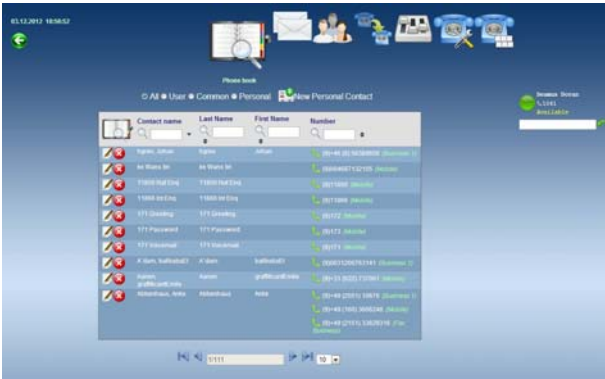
03.12.2012 10:50:52

Phone book

All User Common Personal New Personal Contact

Seamus Doran
1141
Available

| | Contact name | Last Name | First Name | Number |
|---|---|---|---|---|
| | Ilgren, Johan | Ilgren | Johan | (0)+46 (0) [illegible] (Business 1) |
| | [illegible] | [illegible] | | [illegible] (Mobile) |
| | T1000 Ital Enq | T1000 Ital Enq | | (0)1000 (Mobile) |
| | T1000 Int Enq | T1000 Int Enq | | (0)1000 (Mobile) |
| | 171 Greeting | 171 Greeting | | (0)172 (Mobile) |
| | 171 Password | 171 Password | | (0)173 (Mobile) |
| | 171 Voicemail | 171 Voicemail | | (0)171 (Mobile) |
| | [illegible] | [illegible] | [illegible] | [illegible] (Business 1) |
| | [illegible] | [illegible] | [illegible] | (0)+33 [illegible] (Mobile) |
| | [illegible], Anita | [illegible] | Anita | (0)+49 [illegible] (Business 1) |
| | | | | (0)+49 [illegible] (Mobile) |
| | | | | (0)+49 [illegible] (Fax Business) |

1/111

10